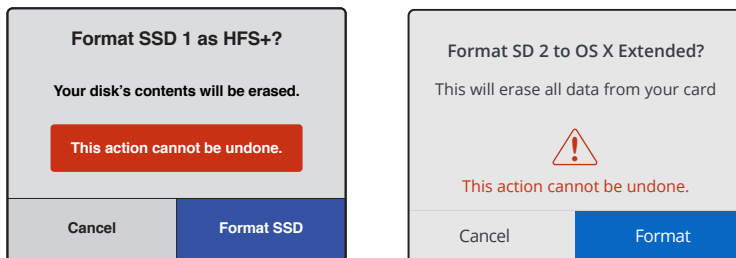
Format SSD 1 as HFS+?

Your disk's contents will be erased.

This action cannot be undone.

Cancel

Format SSD

Format SD 2 to OS X Extended?

This will erase all data from your card

This action cannot be undone.

Cancel

Format